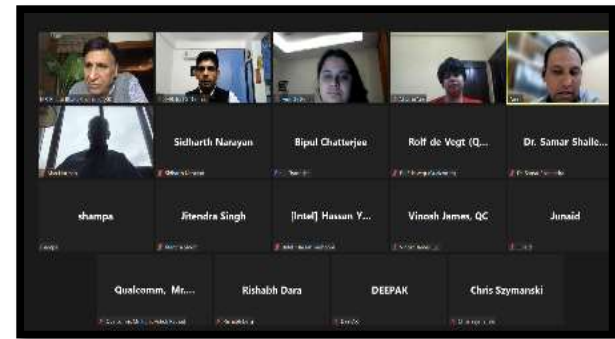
Sidharth Narayan

Bipul Chatterjee

Rolf de Vegt (Q...

Dr. Samar Shaile...

shampa

Jitendra Singh

[Intel] Hassan Y...

Vinosh James, QC

Junaid

Qualcomm, Mr....

Rishabh Dara

DEEPAK

Chris Szymanski